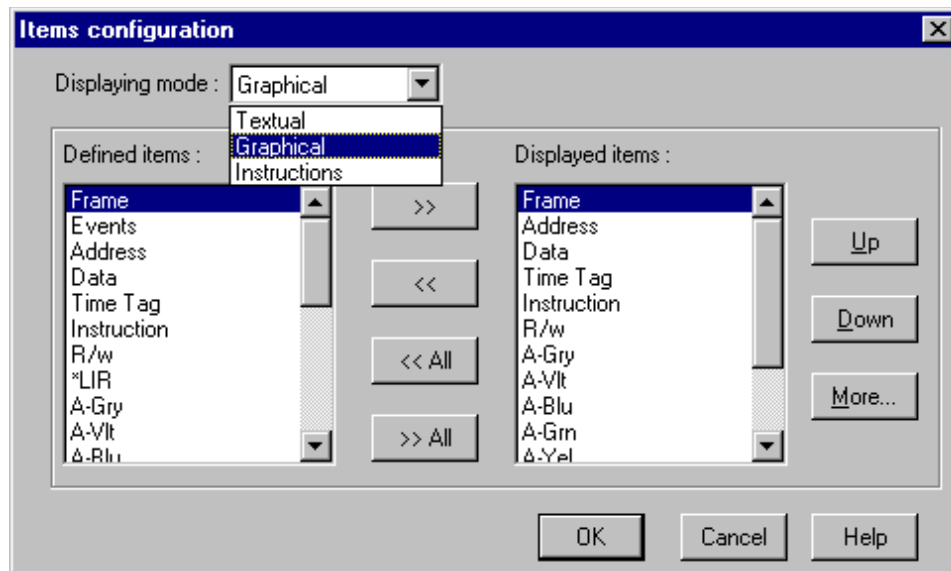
Items configuration

Displaying mode : Graphical

Textual
Graphical
Instructions

Defined items :

Frame
Events
Address
Data
Time Tag
Instruction
R/w
*LIR
A-Gry
A-Vlt
A-Blu

>>

<<

<< All

>> All

Displayed items :

Frame
Address
Data
Time Tag
Instruction
R/w
A-Gry
A-Vlt
A-Blu
A-Grn
A-Yel

Up

Down

More...

OK

Cancel

Help